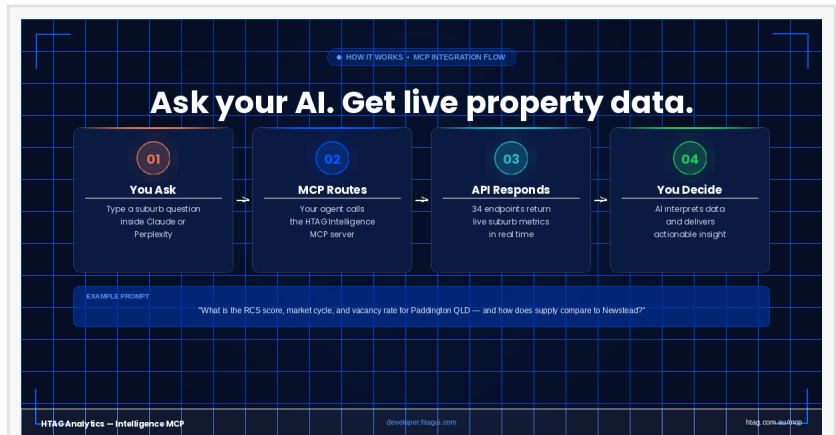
HOW IT WORKS • MCP INTEGRATION FLOW

Ask your AI. Get live property data.

01
You Ask
Type a suburb question inside Claude or Perplexity

02
MCP Routes
Your agent calls the HTAG Intelligence MCP server

03
API Responds
34 endpoints return live suburb metrics in real time

04
You Decide
AI interprets data and delivers actionable insight

EXAMPLE PROMPT
"What is the RCS score, market cycle, and vacancy rate for Paddington QLD — and how does supply compare to Newstead?"

HTAG Analytics — Intelligence MCP
developer.htagai.com
htag.com.au/mcp